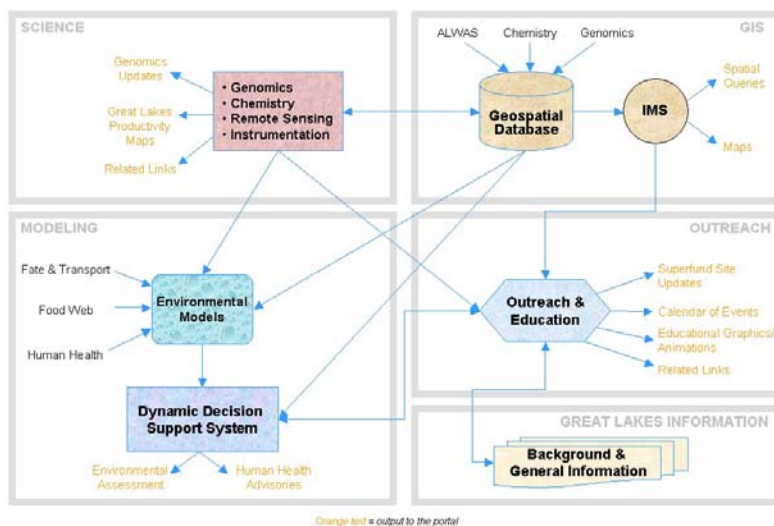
SCIENCE

Genomics Updates

Great Lakes Productivity Maps

Related Links

• Genomics
• Chemistry
• Remote Sensing
• Instrumentation

GIS

ALWAS

Chemistry

Genomics

Geospatial Database

IMS

Spatial Queries

Maps

MODELING

Fate & Transport

Food Web

Human Health

Environmental Models

Dynamic Decision Support System

Environmental Assessment

Human Health Advisories

OUTREACH

Outreach & Education

Superfund Site Updates

Calendar of Events

Educational Graphics/ Animations

Related Links

GREAT LAKES INFORMATION

Background & General Information

Orange text = output to the portal